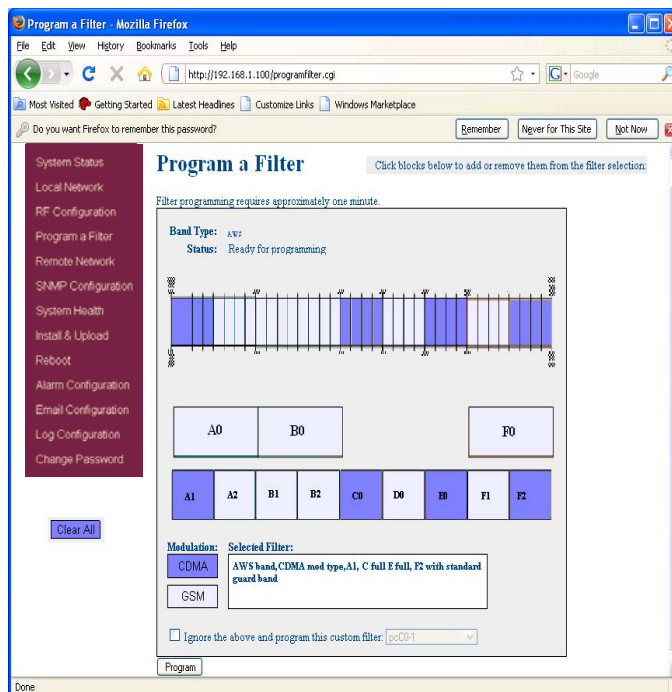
Program a Filter - Mozilla Firefox

File Edit View History Bookmarks Tools Help

http://192.168.1.100/programfilter.cgi

Google

Most Visited Getting Started Latest Headlines Customize Links Windows Marketplace

Do you want Firefox to remember this password?

Remember

Never for This Site

Not Now

System Status
Local Network
RF Configuration
Program a Filter
Remote Network
SNMP Configuration
System Health
Install & Upload
Reboot
Alarm Configuration
Email Configuration
Log Configuration
Change Password

Clear All

Program a Filter

Click blocks below to add or remove them from the filter selection:

Filter programming requires approximately one minute.

Band Type: AWS
Status: Ready for programming

| A0 | B0 | F0 |
|---|---|---|

| A1 | A2 | B1 | B2 | C0 | D0 | E0 | F1 | F2 |
|---|---|---|---|---|---|---|---|---|

Modulation:
CDMA
GSM

Selected Filter:
AWS band, CDMA mod type, A1, C full E full, F2 with standard guard band

Ignore the above and program this custom filter: pcC0-1

Program

Done